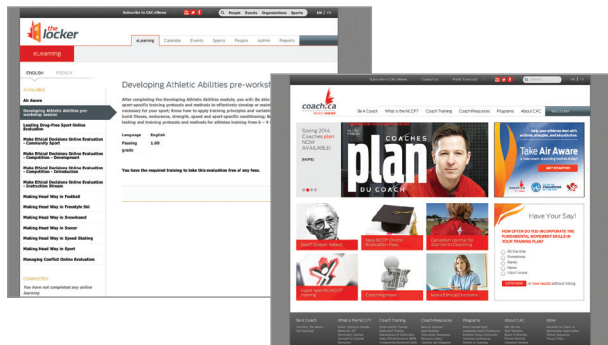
Subscribe to CAC eNews
People Events Organizations Sports
EN | FR

the locker

eLearning

eLearning Calendar Events Sports People Admin Reports

ENGLISH FRENCH

AVAILABLE

Air Aware

Developing Athletic Abilities pre-workshop lesson

Leading Drug-Free Sport Online Evaluation

Make Ethical Decisions Online Evaluation - Community Sport

Make Ethical Decisions Online Evaluation - Competition - Development

Make Ethical Decisions Online Evaluation - Competition - Introduction

Make Ethical Decisions Online Evaluation - Instruction Stream

Making Head Way in Football

Making Head Way in Freestyle Ski

Making Head Way in Snowboard

Making Head Way in Soccer

Making Head Way in Speed Skating

Making Head Way in Sport

Managing Conflict Online Evaluation

COMPLETED

You have not completed any online learning

Developing Athletic Abilities pre-worksh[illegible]

After completing the Developing Athletic Abilities module, you will be able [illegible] sport-specific training protocols and methods to effectively develop or main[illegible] necessary for your sport; Know how to apply training principles and variable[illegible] build fitness, endurance, strength, speed and sport-specific conditioning; B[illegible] testing and training protocols and methods for athletes training from 6 – 9 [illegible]

Language English
Passing grade 1.00

You have the required training to take this evaluation free of any fees.

Subscribe to CAC eNews Contact Us Private French/EN?

coach.ca

Be A Coach What is the NCCP? Coach Training Coach Resources Programs About CAC My Locker

Spring 2014 Coaches plan NOW AVAILABLE!

[MORE]

COACHES plan DU COACH

HOW OFTEN DO YOU INCORPORATE THE FUNDAMENTAL MOVEMENT SKILLS IN YOUR TRAINING PLAN?

Take Air Aware

GET STARTED

Have Your Say!

All the time
Sometimes
Rarely
Never
I don't know

VOTE NOW

Geoff Gowan Award

New NCCP Online Evaluations

Canadian Journal for Women in Coaching

Learn specific NCCP training

Coaching news

Make Ethical Decisions

Be A Coach What is the NCCP? Coach Training Coach Resources Programs About CAC More